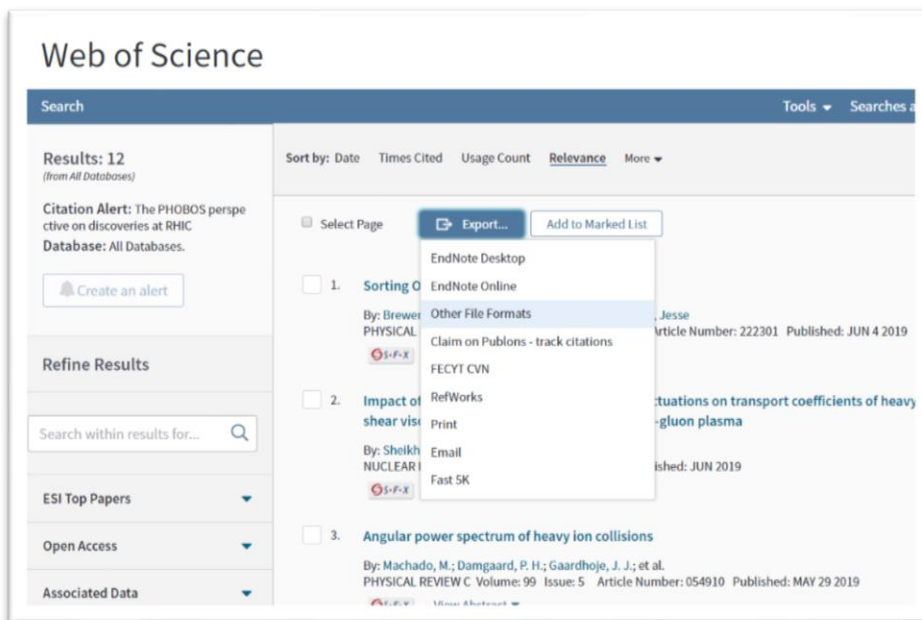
Web of Science

Search

Tools ▾ Searches a

Results: 12
(from All Databases)

Citation Alert: The PHOBOS perspective on discoveries at RHIC
Database: All Databases.

Create an alert

Refine Results

Search within results for...

ESI Top Papers

Open Access

Associated Data

Sort by: Date Times Cited Usage Count Relevance More ▾

Select Page

Export...

Add to Marked List

EndNote Desktop
EndNote Online
Other File Formats
Claim on Publons - track citations
FECYT CVN
RefWorks
Print
Email
Fast 5K

1. Sorting O

By: Brewer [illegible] , Jesse
PHYSICAL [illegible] Article Number: 222301 Published: JUN 4 2019

S·F·X

2. Impact of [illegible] ctuations on transport coefficients of heavy shear vis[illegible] -gluon plasma

By: Sheikh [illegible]
NUCLEAR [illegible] ished: JUN 2019

S·F·X

3. Angular power spectrum of heavy ion collisions

By: Machado, M.; Damgaard, P. H.; Gaardhoje, J. J.; et al.
PHYSICAL REVIEW C Volume: 99 Issue: 5 Article Number: 054910 Published: MAY 29 2019

S·F·X View Abstract ▾